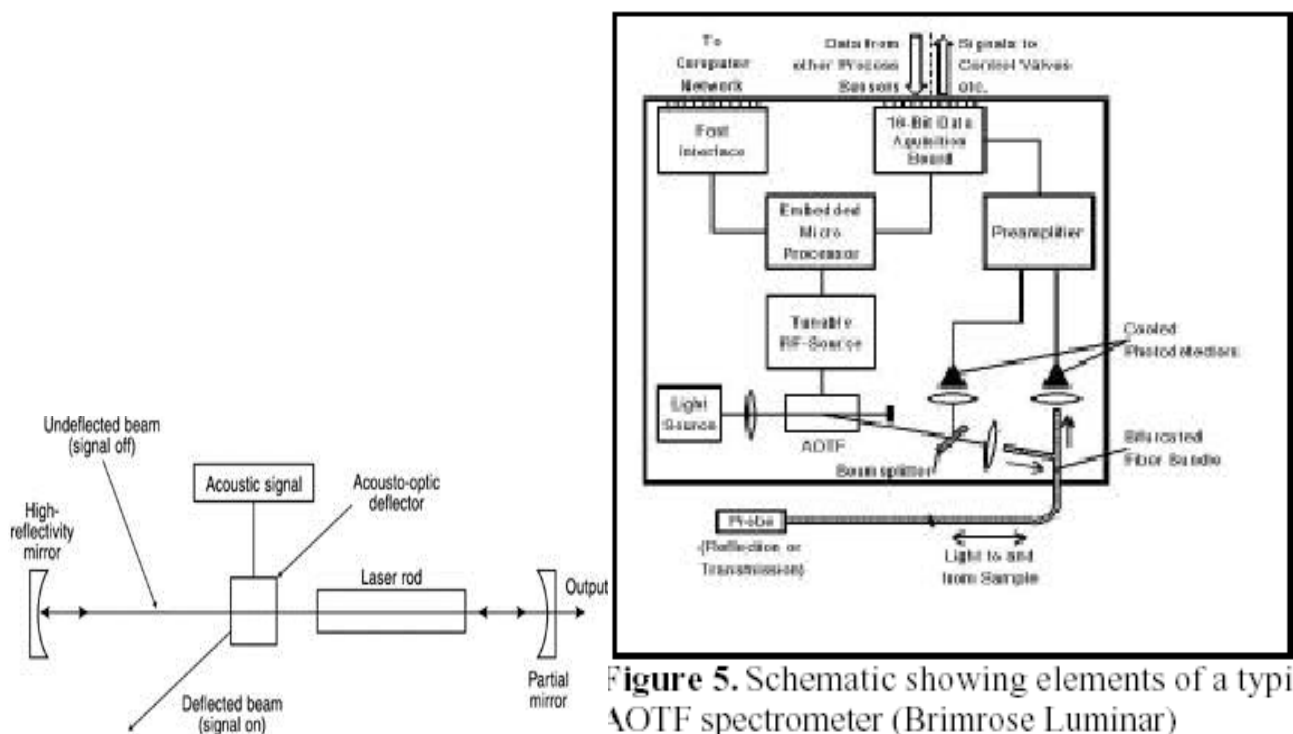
Undeflected beam (signal off)

High-reflectivity mirror

Acoustic signal

Acousto-optic deflector

Laser rod

Output

Partial mirror

Deflected beam (signal on)

To Computer Network

Data from other Process Sensors

Signals to Control Valves etc.

Host Interface

16-Bit Data Aquisition Board

Embedded Micro Processor

Preamplifier

Tunable RF-Source

Cooled Photodetectors

Light Source

AOTF

Beam splitter

Bifurcated Fiber Bundle

Probe (Reflection or Transmission)

Light to and from Sample

Figure 5. Schematic showing elements of a typi AOTF spectrometer (Brimrose Luminar)